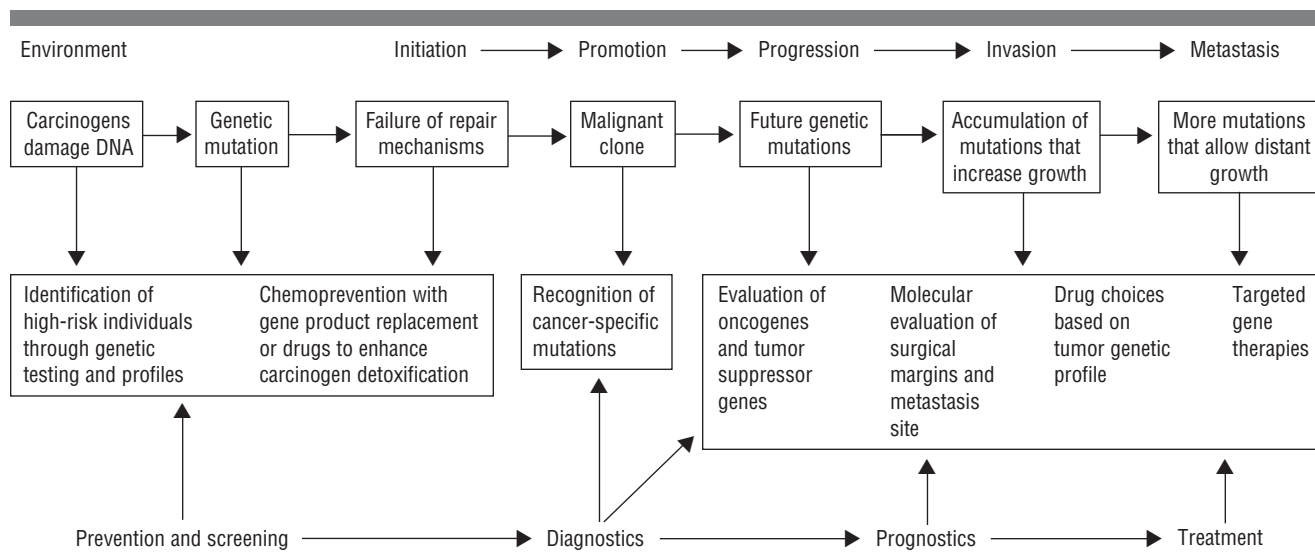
Environment

Initiation → Promotion → Progression → Invasion → Metastasis

Carcinogens damage DNA → Genetic mutation → Failure of repair mechanisms → Malignant clone → Future genetic mutations → Accumulation of mutations that increase growth → More mutations that allow distant growth

Identification of high-risk individuals through genetic testing and profiles

Chemoprevention with gene product replacement or drugs to enhance carcinogen detoxification

Recognition of cancer-specific mutations

Evaluation of oncogenes and tumor suppressor genes

Molecular evaluation of surgical margins and metastasis site

Drug choices based on tumor genetic profile

Targeted gene therapies

Prevention and screening → Diagnostics → Prognostics → Treatment